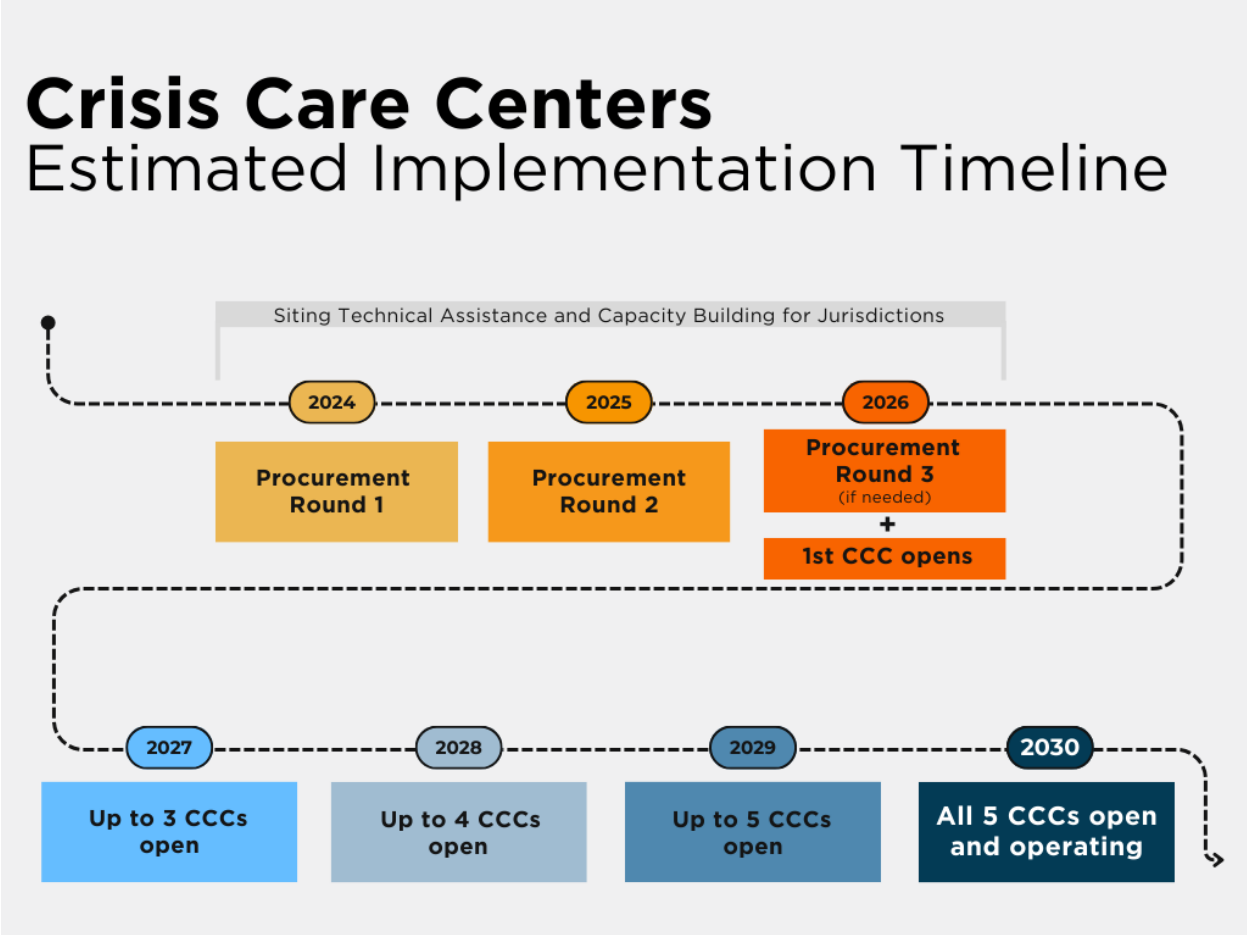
Crisis Care Centers
Estimated Implementation Timeline

Siting Technical Assistance and Capacity Building for Jurisdictions

2024
Procurement Round 1

2025
Procurement Round 2

2026
Procurement Round 3
(if needed)
+
1st CCC opens

2027
Up to 3 CCCs open

2028
Up to 4 CCCs open

2029
Up to 5 CCCs open

2030
All 5 CCCs open and operating